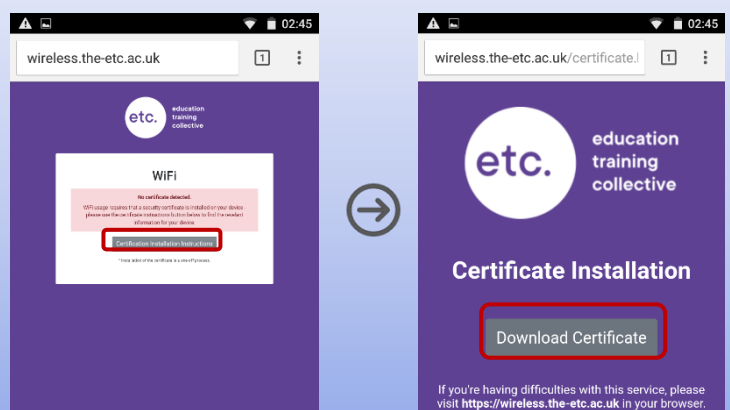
02:45

wireless.the-etc.ac.uk

1

etc. education training collective

WiFi

No certificate detected.

WiFi usage requires that a security certificate is installed on your device please use the certificate instructions button below to find the revelant information for your device

Certification Installation Instructions

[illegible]

02:45

wireless.the-etc.ac.uk/certificate.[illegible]

1

etc. education training collective

Certificate Installation

Download Certificate

If you're having difficulties with this service, please visit **https://wireless.the-etc.ac.uk** in your browser.